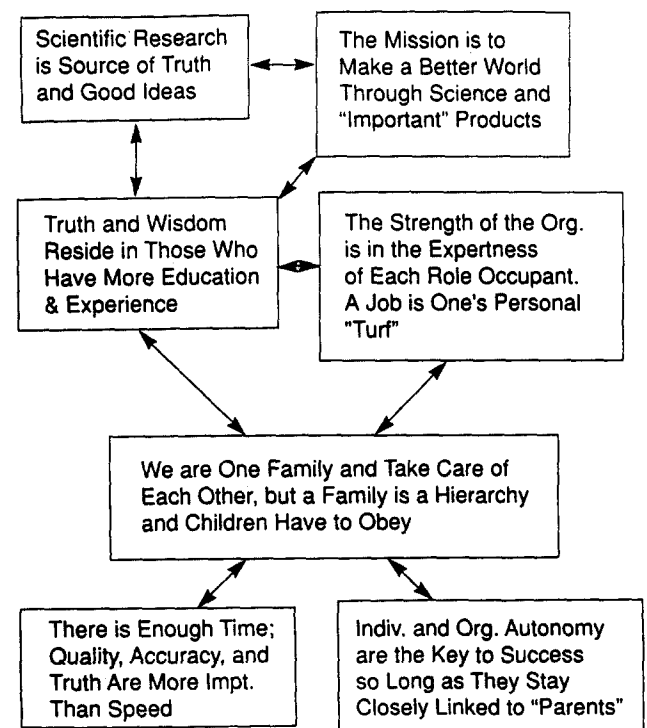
Scientific Research is Source of Truth and Good Ideas

The Mission is to Make a Better World Through Science and "Important" Products

Truth and Wisdom Reside in Those Who Have More Education & Experience

The Strength of the Org. is in the Expertness of Each Role Occupant. A Job is One's Personal "Turf"

We are One Family and Take Care of Each Other, but a Family is a Hierarchy and Children Have to Obey

There is Enough Time; Quality, Accuracy, and Truth Are More Impt. Than Speed

Indiv. and Org. Autonomy are the Key to Success so Long as They Stay Closely Linked to "Parents"